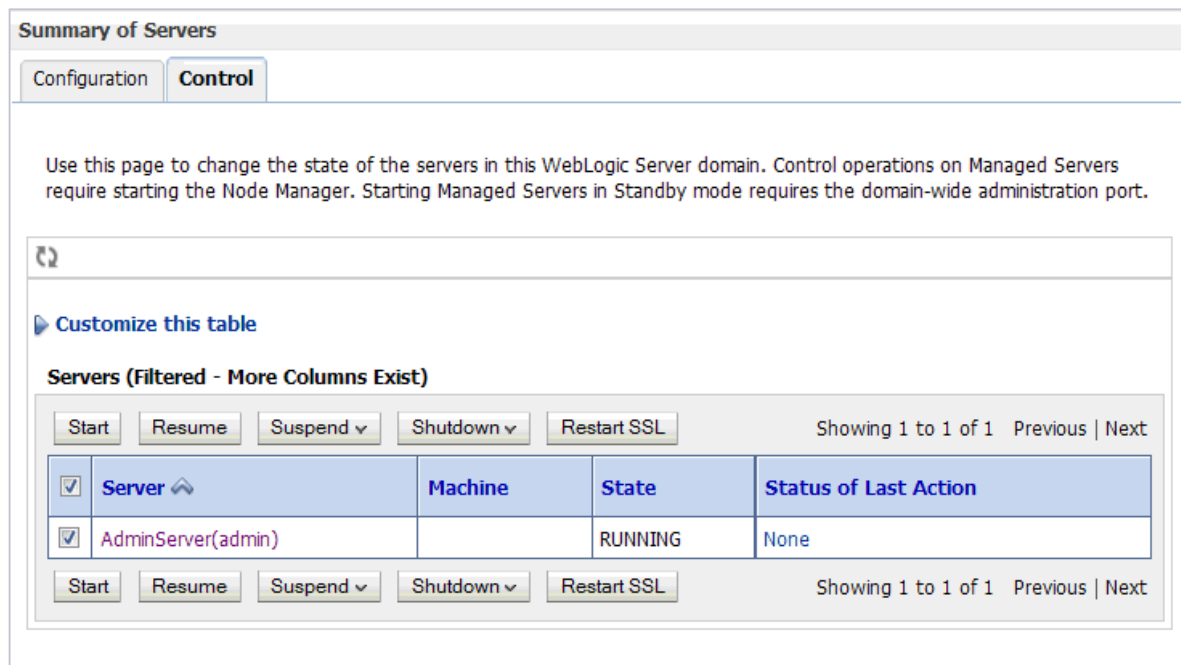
Summary of Servers

Configuration | Control

Use this page to change the state of the servers in this WebLogic Server domain. Control operations on Managed Servers require starting the Node Manager. Starting Managed Servers in Standby mode requires the domain-wide administration port.

Customize this table

Servers (Filtered - More Columns Exist)

Start | Resume | Suspend | Shutdown | Restart SSL    Showing 1 to 1 of 1   Previous | Next

| ☑ | Server | Machine | State | Status of Last Action |
|---|---|---|---|---|
| ☑ | AdminServer(admin) | | RUNNING | None |

Start | Resume | Suspend | Shutdown | Restart SSL    Showing 1 to 1 of 1   Previous | Next